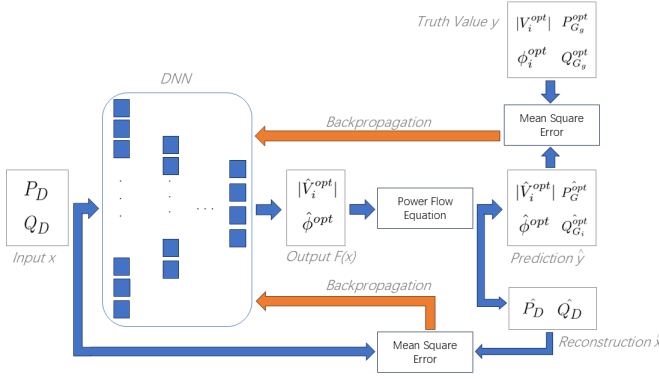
Truth Value y

$|V_i^{opt}|$ $P_{G_g}^{opt}$

$\phi_i^{opt}$ $Q_{G_g}^{opt}$

DNN

Backpropagation

Mean Square Error

$P_D$

$Q_D$

Input x

$|\hat{V}_i^{opt}|$

$\hat{\phi}^{opt}$

Output F(x)

Power Flow Equation

$|\hat{V}_i^{opt}|$ $\hat{P}_G^{opt}$

$\hat{\phi}^{opt}$ $\hat{Q}_{G_i}^{opt}$

Prediction $\hat{y}$

Backpropagation

$\hat{P_D}$ $\hat{Q_D}$

Reconstruction $\hat{x}$

Mean Square Error